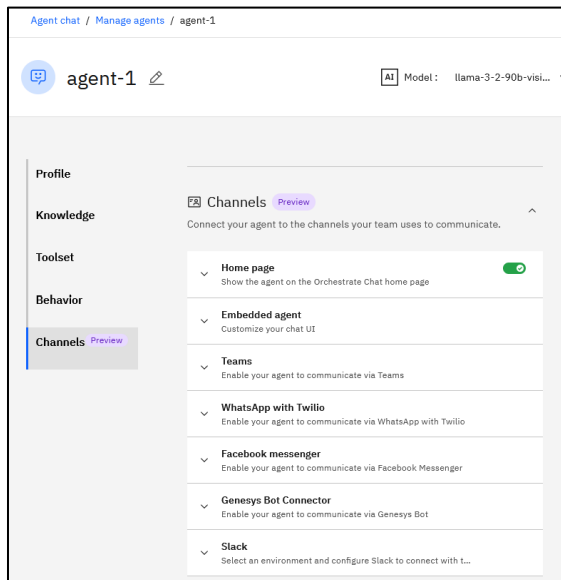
Agent chat / Manage agents / agent-1

agent-1

AI Model : llama-3-2-90b-visi...

Profile

Knowledge

Toolset

Behavior

Channels Preview

Channels Preview

Connect your agent to the channels your team uses to communicate.

Home page
Show the agent on the Orchestrate Chat home page

Embedded agent
Customize your chat UI

Teams
Enable your agent to communicate via Teams

WhatsApp with Twilio
Enable your agent to communicate via WhatsApp with Twilio

Facebook messenger
Enable your agent to communicate via Facebook Messenger

Genesys Bot Connector
Enable your agent to communicate via Genesys Bot

Slack
Select an environment and configure Slack to connect with t...